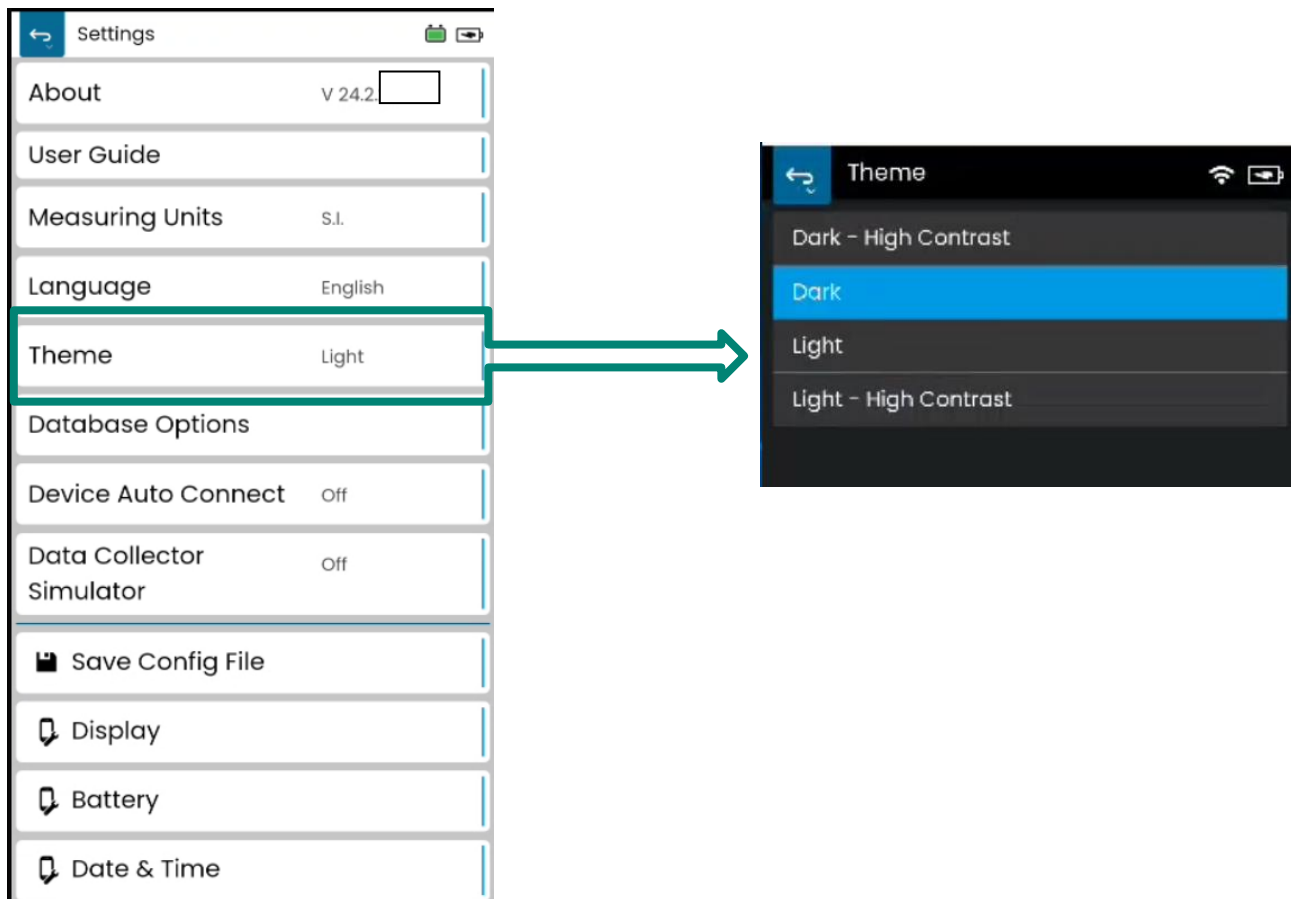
Settings

About V 24.2.

User Guide

Measuring Units S.I.

Language English

Theme Light

Database Options

Device Auto Connect Off

Data Collector Simulator Off

Save Config File

Display

Battery

Date & Time

Theme

Dark - High Contrast

Dark

Light

Light - High Contrast